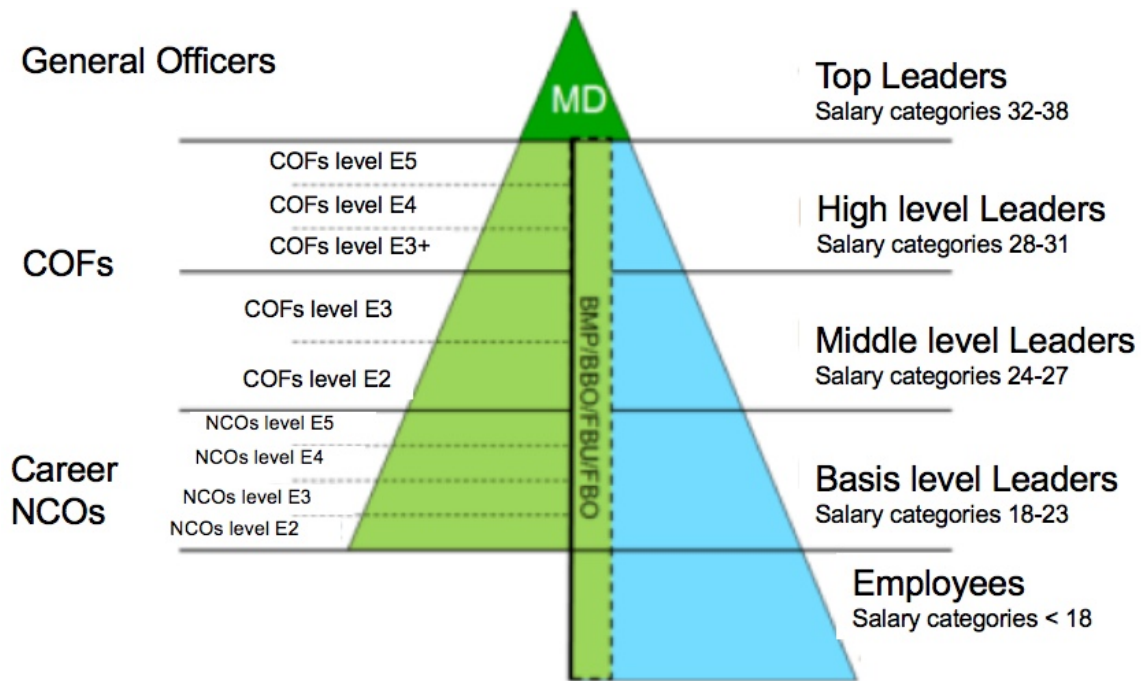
General Officers

MD

Top Leaders
Salary categories 32-38

COFs level E5

COFs level E4

COFs level E3+

High level Leaders
Salary categories 28-31

COFs

COFs level E3

COFs level E2

BMP/BBO/FBU/FBO

Middle level Leaders
Salary categories 24-27

NCOs level E5

NCOs level E4

NCOs level E3

NCOs level E2

Career NCOs

Basis level Leaders
Salary categories 18-23

Employees
Salary categories < 18